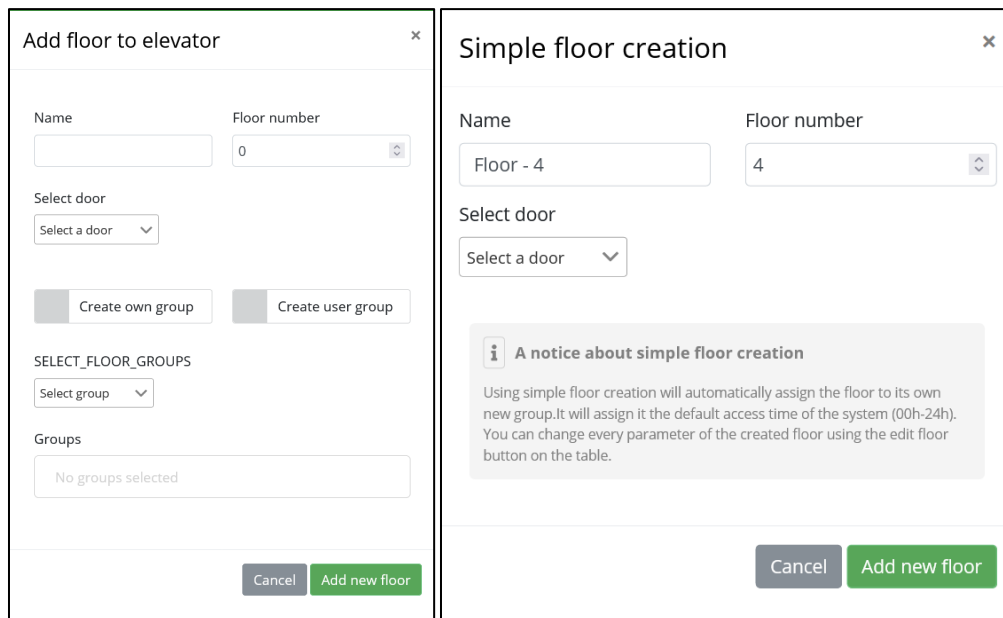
Add floor to elevator ×

Name

Floor number

0

Select door

Select a door

Create own group

Create user group

SELECT_FLOOR_GROUPS

Select group

Groups

No groups selected

Cancel

Add new floor

Simple floor creation ×

Name

Floor - 4

Floor number

4

Select door

Select a door

i A notice about simple floor creation

Using simple floor creation will automatically assign the floor to its own new group.It will assign it the default access time of the system (00h-24h). You can change every parameter of the created floor using the edit floor button on the table.

Cancel

Add new floor